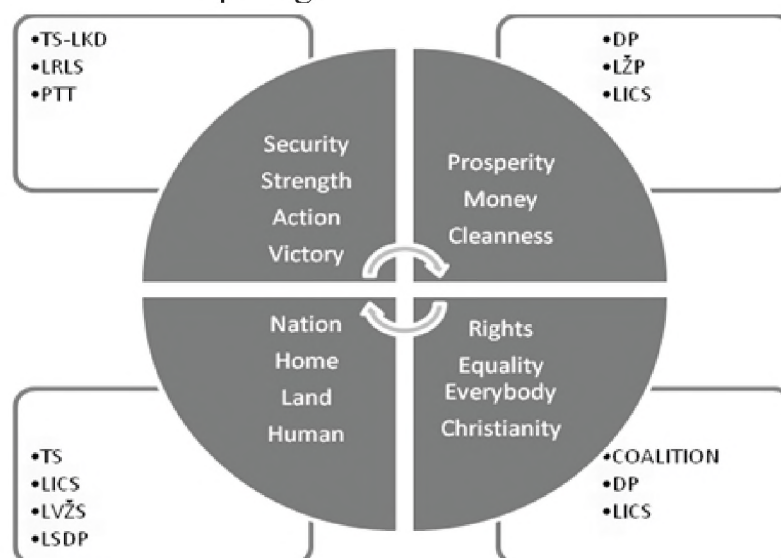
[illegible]

•TS-LKD
•LRLS
•PTT

•DP
•LŽP
•LICS

Security
Strength
Action
Victory

Prosperity
Money
Cleanness

Nation
Home
Land
Human

Rights
Equality
Everybody
Christianity

•TS
•LICS
•LVŽS
•LSDP

•COALITION
•DP
•LICS